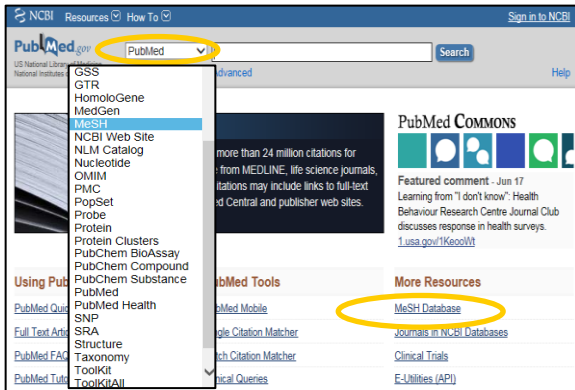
NCBI Resources How To

Sign in to NCBI

PubMed.gov

US National Library of Medicine
National Institutes of Health

PubMed

Search

Advanced

Help

GSS
GTR
HomoloGene
MedGen
MeSH
NCBI Web Site
NLM Catalog
Nucleotide
OMIM
PMC
PopSet
Probe
Protein
Protein Clusters
PubChem BioAssay
PubChem Compound
PubChem Substance
PubMed
PubMed Health
SNP
SRA
Structure
Taxonomy
ToolKit
ToolKitAll

more than 24 million citations for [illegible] from MEDLINE, life science journals, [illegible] citations may include links to full-text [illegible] ed Central and publisher web sites.

PubMed Commons

Featured comment - Jun 17
Learning from "I don't know": Health Behaviour Research Centre Journal Club discusses response in health surveys.
1.usa.gov/1KeooWt

Using Pub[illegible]

PubMed Qui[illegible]
Full Text Arti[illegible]
PubMed FAQ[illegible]
PubMed Tuto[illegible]

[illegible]bMed Tools

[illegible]bMed Mobile
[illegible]ngle Citation Matcher
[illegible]tch Citation Matcher
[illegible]nical Queries

More Resources

MeSH Database
Journals in NCBI Databases
Clinical Trials
E-Utilities (API)